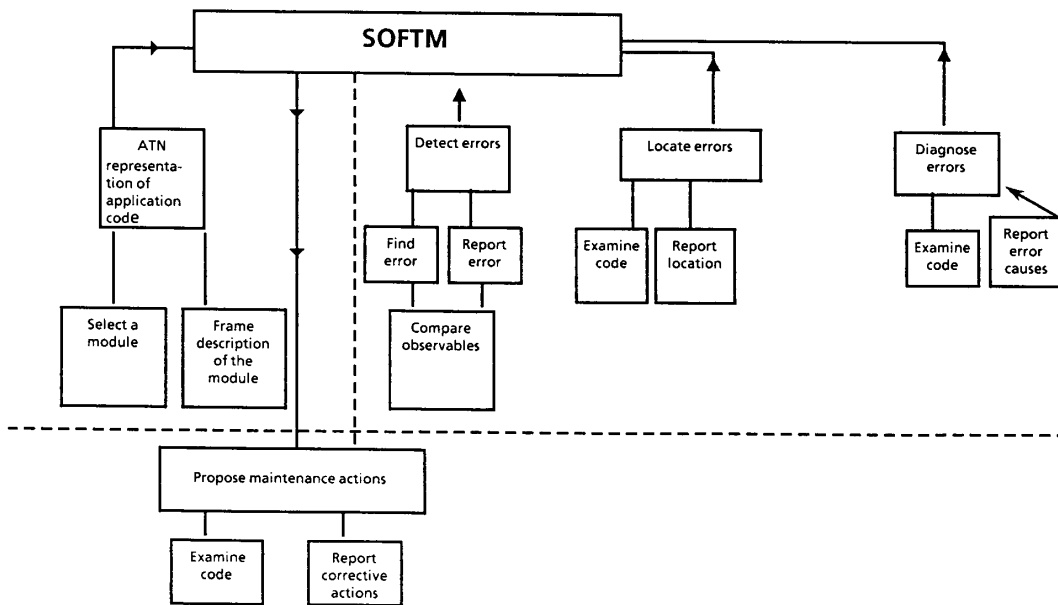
SOFTM

ATN representation of application code

Select a module

Frame description of the module

Detect errors

Find error

Report error

Compare observables

Locate errors

Examine code

Report location

Diagnose errors

Examine code

Report error causes

Propose maintenance actions

Examine code

Report corrective actions